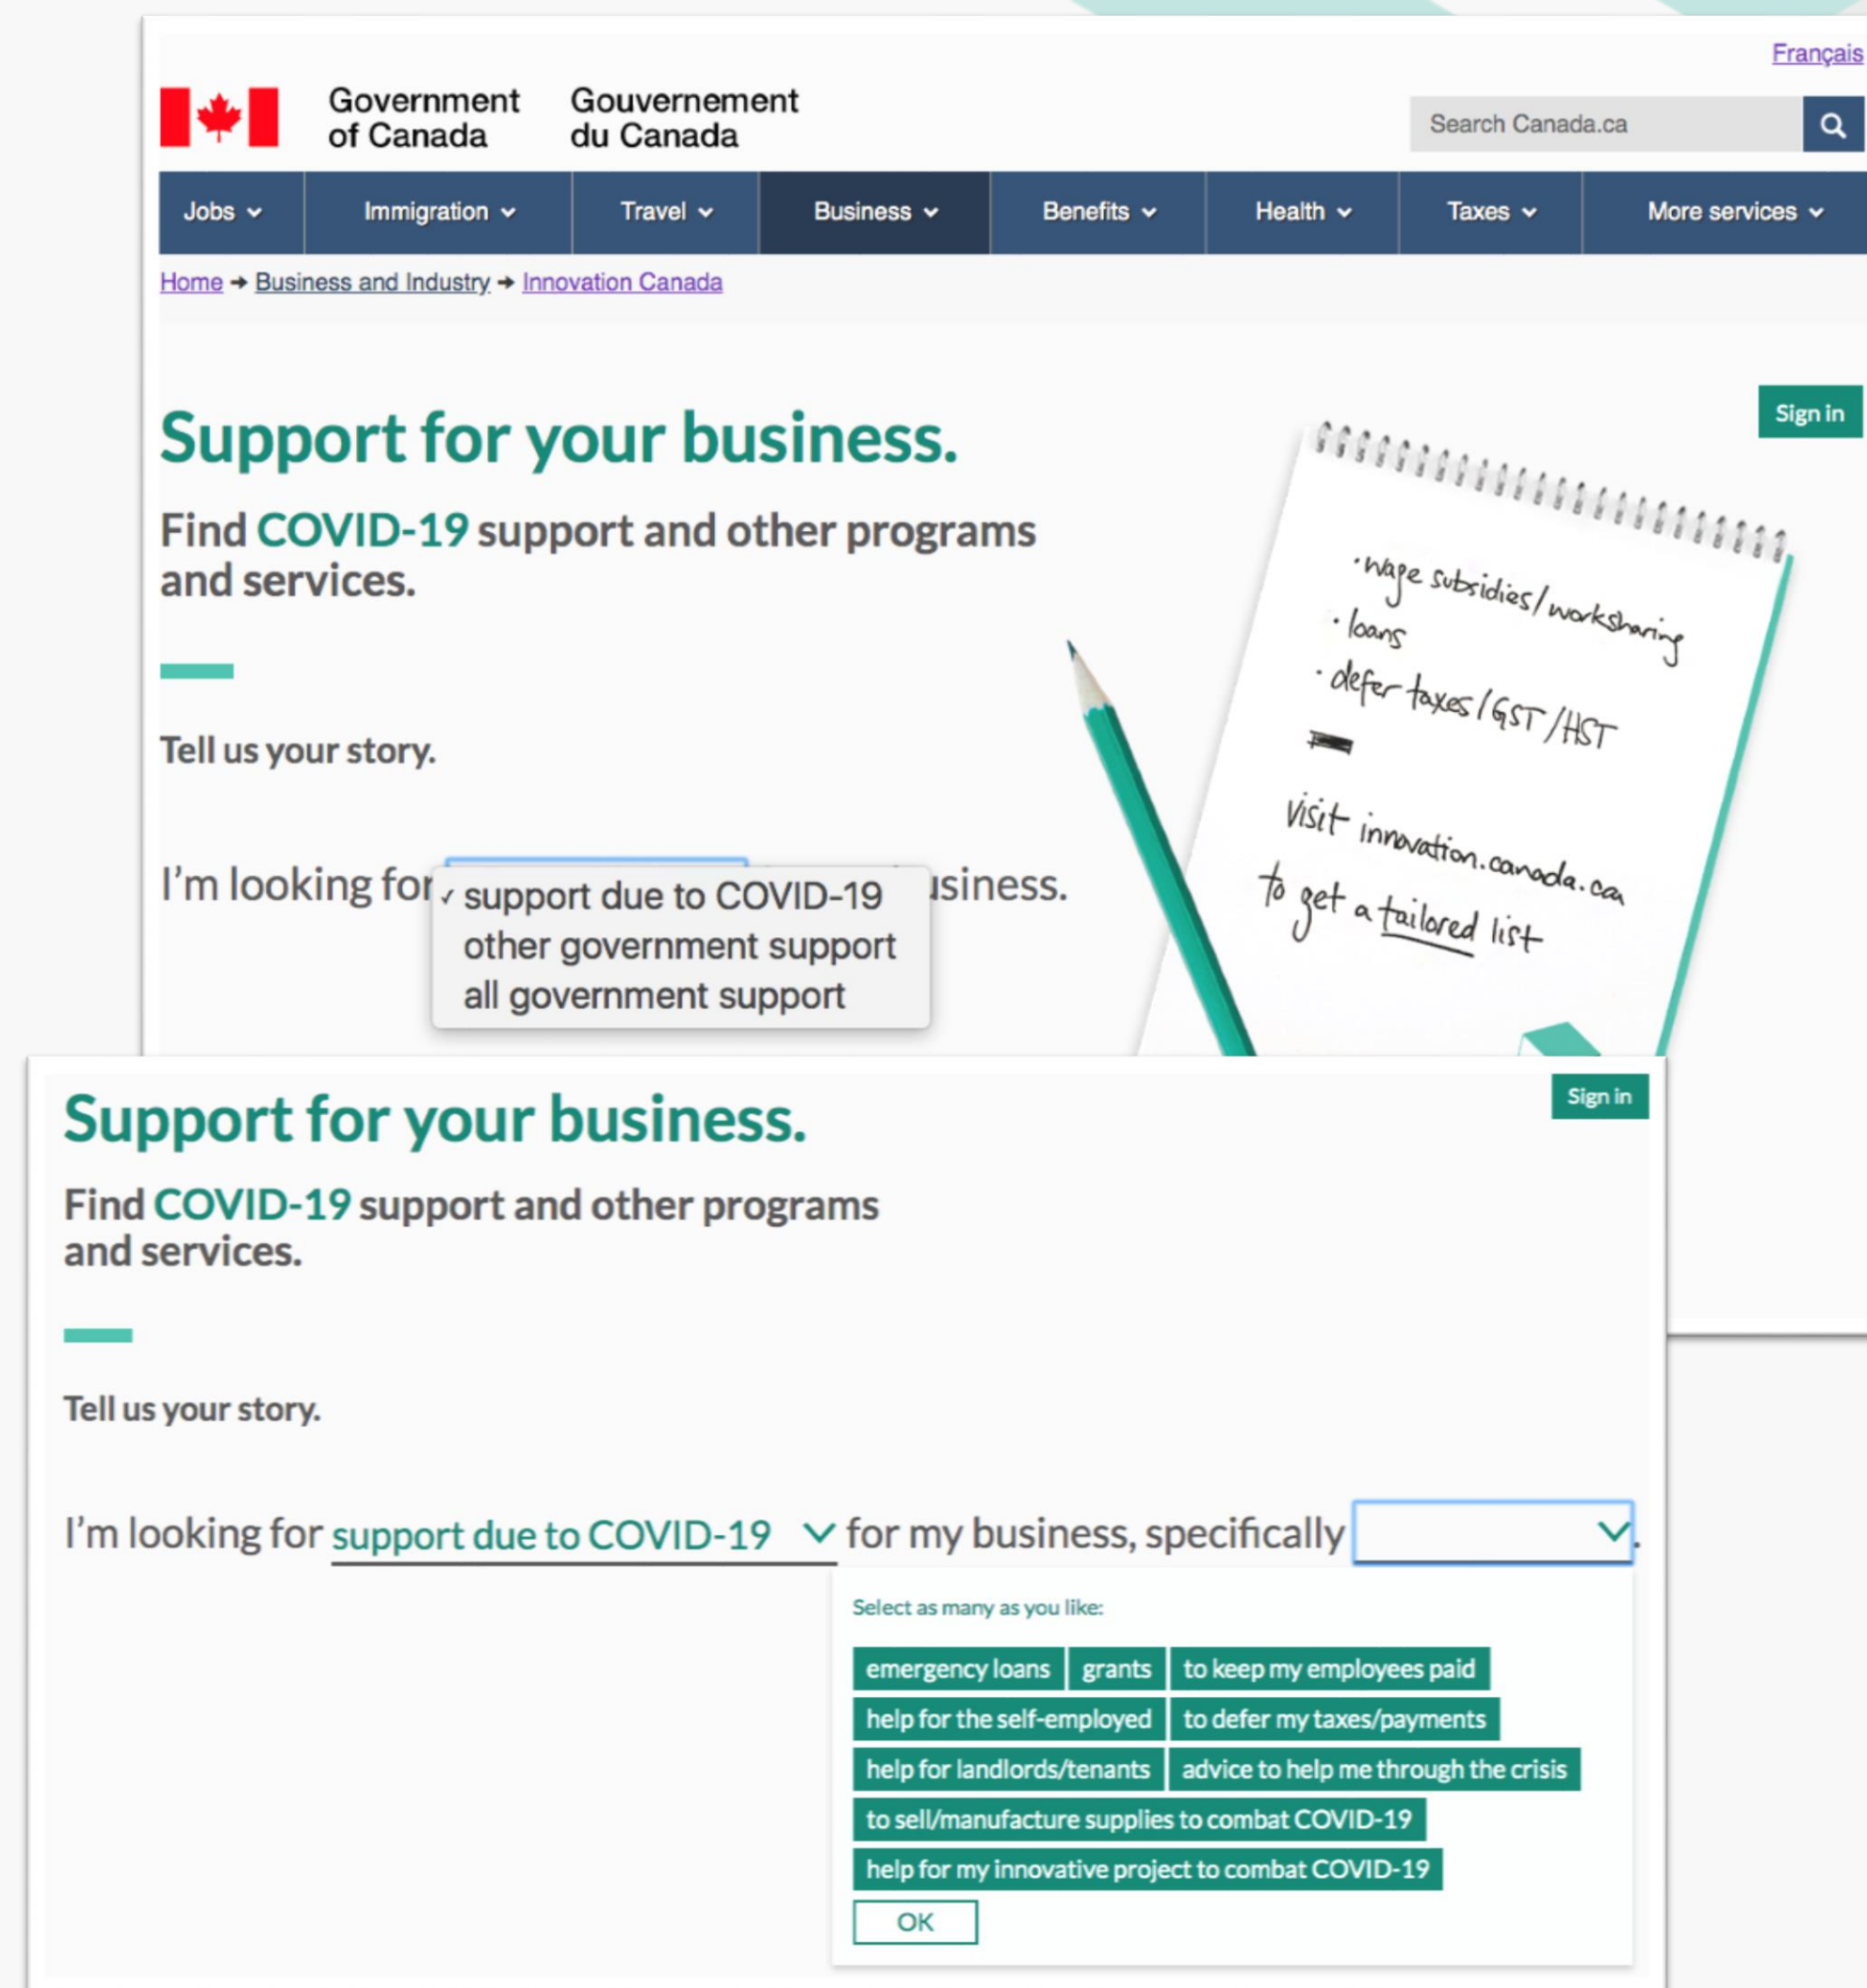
Français

Government of Canada Gouvernement du Canada

Search Canada.ca

Jobs Immigration Travel Business Benefits Health Taxes More services

Home → Business and Industry → Innovation Canada

Sign in

Support for your business.

Find COVID-19 support and other programs and services.

Tell us your story.

I'm looking for ✓ support due to COVID-19
other government support
all government support
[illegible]usiness.

·wage subsidies/worksharing
·loans
·defer taxes/GST/HST

visit innovation.canada.ca to get a tailored list

Sign in

Support for your business.

Find COVID-19 support and other programs and services.

Tell us your story.

I'm looking for support due to COVID-19 for my business, specifically .

Select as many as you like:

emergency loans
grants
to keep my employees paid
help for the self-employed
to defer my taxes/payments
help for landlords/tenants
advice to help me through the crisis
to sell/manufacture supplies to combat COVID-19
help for my innovative project to combat COVID-19

OK